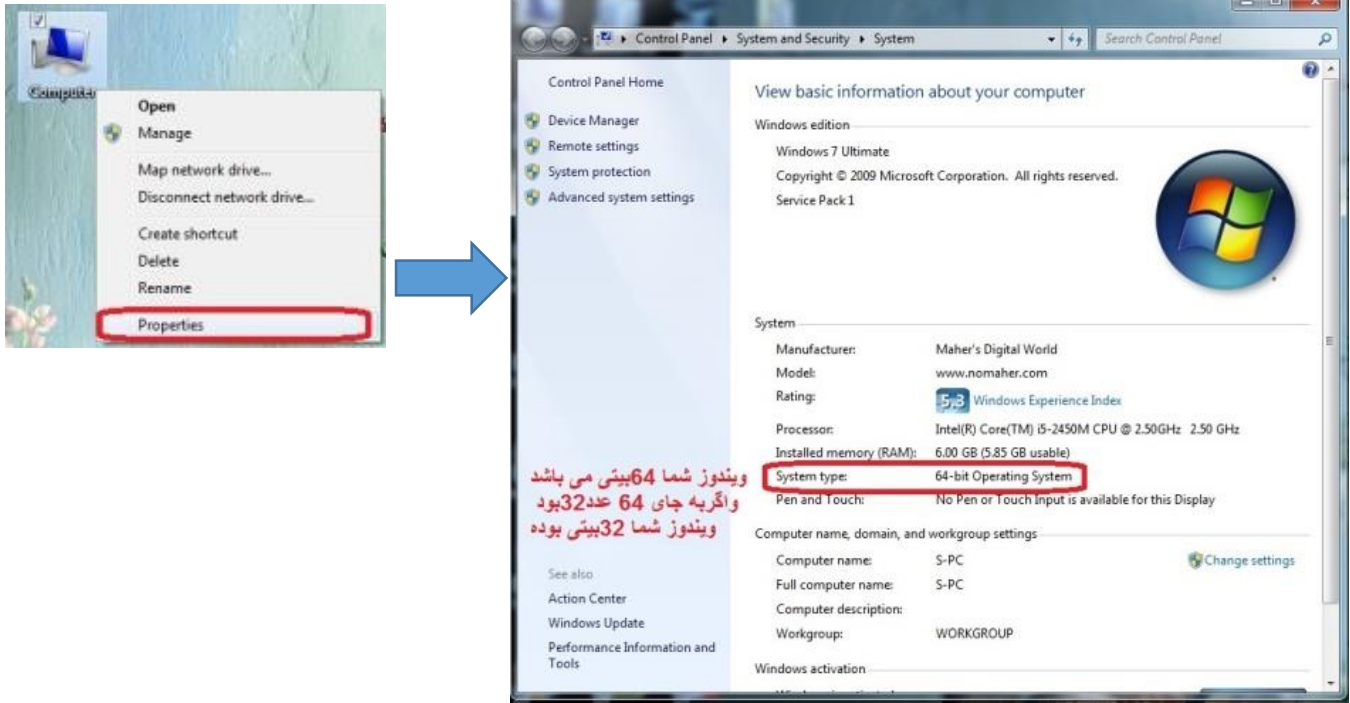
Computer

Open
Manage
Map network drive...
Disconnect network drive...
Create shortcut
Delete
Rename
Properties

Control Panel ▸ System and Security ▸ System
Search Control Panel

Control Panel Home
Device Manager
Remote settings
System protection
Advanced system settings

View basic information about your computer

Windows edition
Windows 7 Ultimate
Copyright © 2009 Microsoft Corporation. All rights reserved.
Service Pack 1

System
Manufacturer: Maher's Digital World
Model: www.nomaher.com
Rating: 5,3 Windows Experience Index
Processor: Intel(R) Core(TM) i5-2450M CPU @ 2.50GHz 2.50 GHz
Installed memory (RAM): 6.00 GB (5.85 GB usable)
System type: 64-bit Operating System
Pen and Touch: No Pen or Touch Input is available for this Display

ویندوز شما 64بیتی می باشد
واگربه جای 64 عدد32بود
ویندوز شما 32بیتی بوده

Computer name, domain, and workgroup settings
Computer name: S-PC
Full computer name: S-PC
Computer description:
Workgroup: WORKGROUP
Change settings

See also
Action Center
Windows Update
Performance Information and Tools

Windows activation
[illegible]